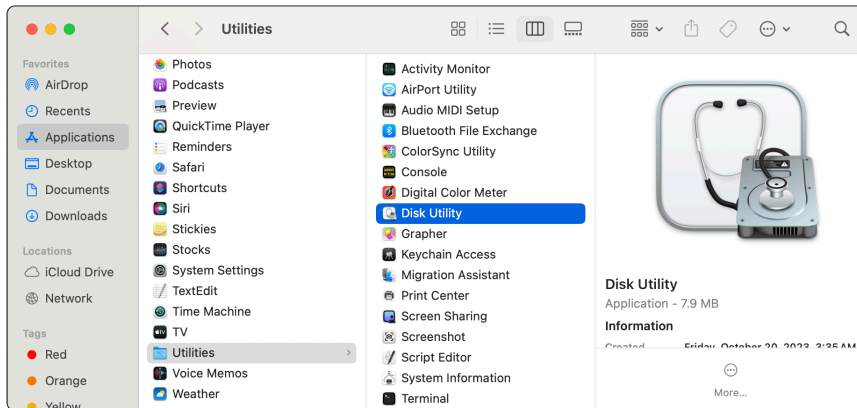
Utilities

Favorites
AirDrop
Recents
Applications
Desktop
Documents
Downloads

Locations
iCloud Drive
Network

Tags
Red
Orange
Yellow

Photos
Podcasts
Preview
QuickTime Player
Reminders
Safari
Shortcuts
Siri
Stickies
Stocks
System Settings
TextEdit
Time Machine
TV
Utilities
Voice Memos
Weather

Activity Monitor
AirPort Utility
Audio MIDI Setup
Bluetooth File Exchange
ColorSync Utility
Console
Digital Color Meter
Disk Utility
Grapher
Keychain Access
Migration Assistant
Print Center
Screen Sharing
Screenshot
Script Editor
System Information
Terminal

Disk Utility
Application - 7.9 MB
Information
Created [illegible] Friday, October 20, 2023, 3:35 AM
More...